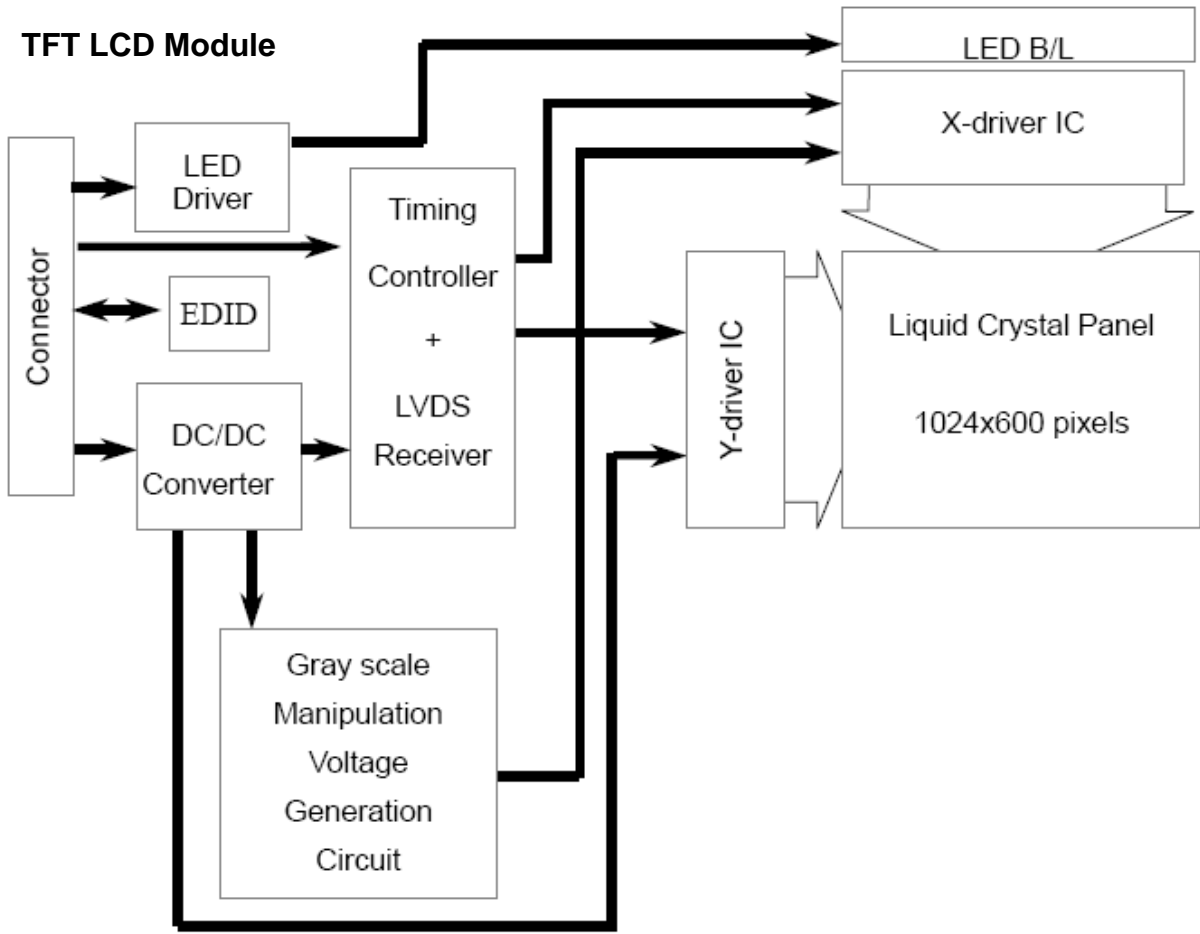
TFT LCD Module

LED B/L

X-driver IC

Connector

LED Driver

Timing Controller + LVDS Receiver

EDID

DC/DC Converter

Y-driver IC

Liquid Crystal Panel

1024x600 pixels

Gray scale Manipulation Voltage Generation Circuit